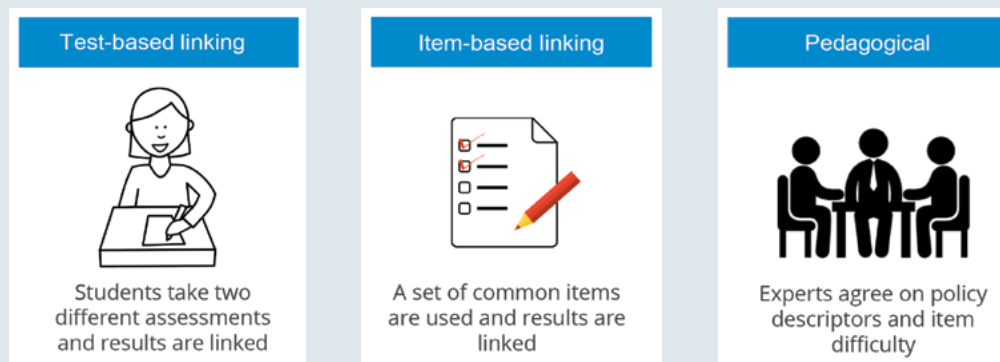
Test-based linking

Students take two different assessments and results are linked

Item-based linking

A set of common items are used and results are linked

Pedagogical

Experts agree on policy descriptors and item difficulty